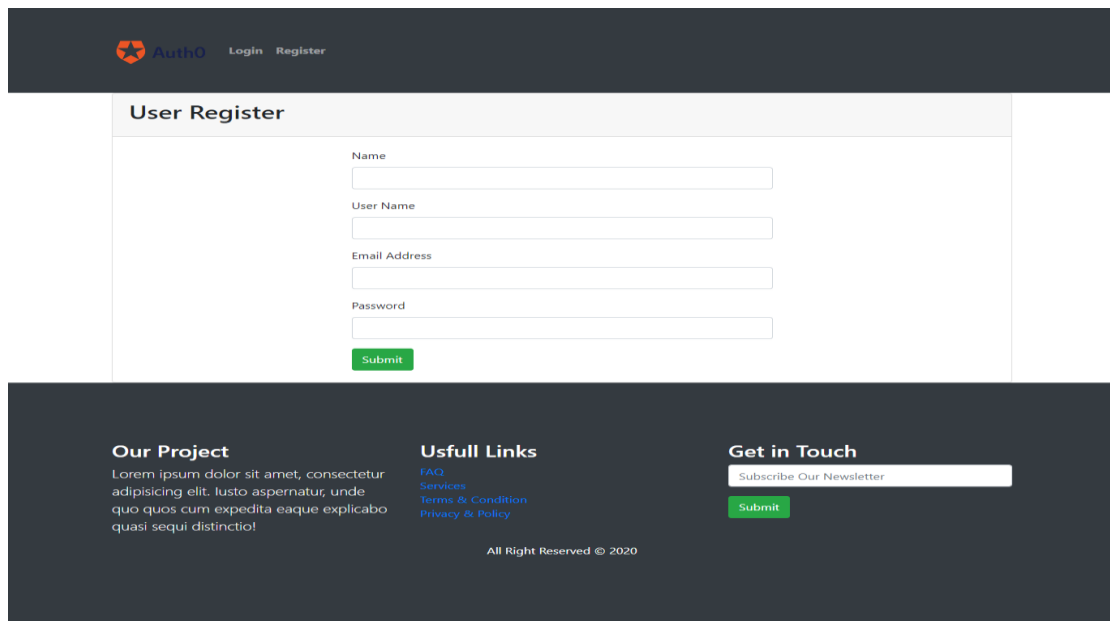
Auth0 Login Register

User Register

Name

User Name

Email Address

Password

Submit

Our Project
Lorem ipsum dolor sit amet, consectetur adipisicing elit. Iusto aspernatur, unde quo quos cum expedita eaque explicabo quasi sequi distinctio!

Usfull Links
FAQ
Services
Terms & Condition
Privacy & Policy

Get in Touch
Subscribe Our Newsletter
Submit

All Right Reserved © 2020